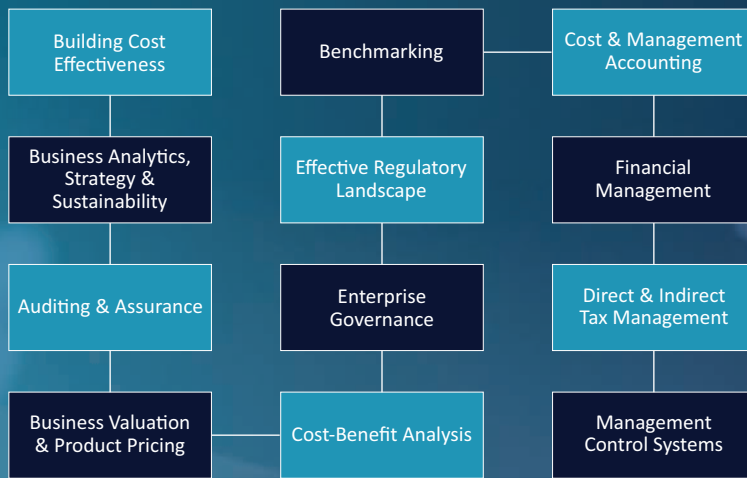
Building Cost Effectiveness

Business Analytics, Strategy & Sustainability

Auditing & Assurance

Business Valuation & Product Pricing

Benchmarking

Effective Regulatory Landscape

Enterprise Governance

Cost-Benefit Analysis

Cost & Management Accounting

Financial Management

Direct & Indirect Tax Management

Management Control Systems